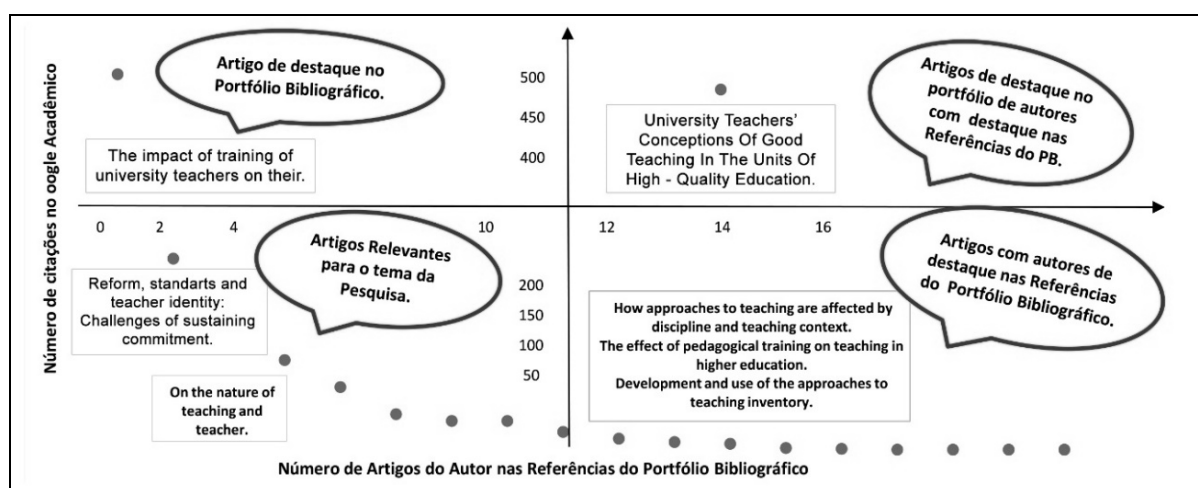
Número de citações no oogle Acadêmico

Artigo de destaque no Portfólio Bibliográfico.

500

450

400

The impact of training of university teachers on their.

University Teachers' Conceptions Of Good Teaching In The Units Of High - Quality Education.

Artigos de destaque no portfólio de autores com destaque nas Referências do PB.

0 2 4 10 12 14 16

Artigos Relevantes para o tema da Pesquisa.

Artigos com autores de destaque nas Referências do Portfólio Bibliográfico.

Reform, standarts and teacher identity: Challenges of sustaining commitment.

200

150

100

50

How approaches to teaching are affected by discipline and teaching context.
The effect of pedagogical training on teaching in higher education.
Development and use of the approaches to teaching inventory.

On the nature of teaching and teacher.

Número de Artigos do Autor nas Referências do Portfólio Bibliográfico